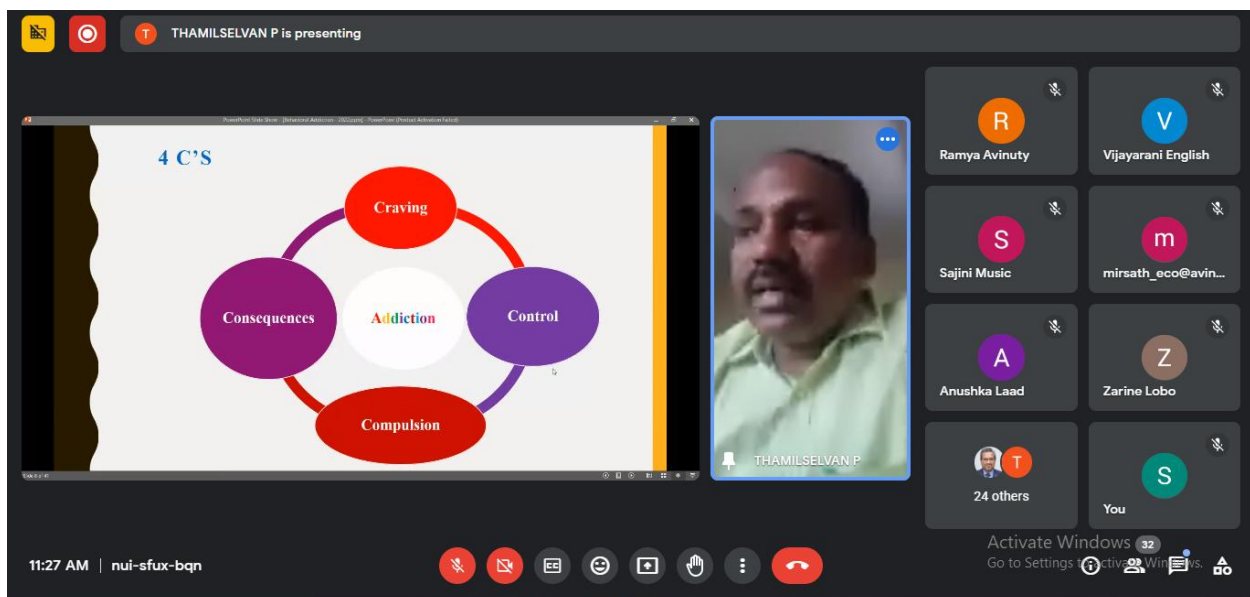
T THAMILSELVAN P is presenting

PowerPoint Slide Show - [Behavioral Addiction - 2022.pptx] - PowerPoint (Product Activation Failed)

4 C'S

Craving

Consequences

Addiction

Control

Compulsion

THAMILSELVAN P

R
Ramya Avinuty

V
Vijayarani English

S
Sajini Music

m
mirsath_eco@avin...

A
Anushka Laad

Z
Zarine Lobo

T
24 others

S
You

11:27 AM | nui-sfux-bqn

Activate Windows
Go to Settings to activate Windows.

32